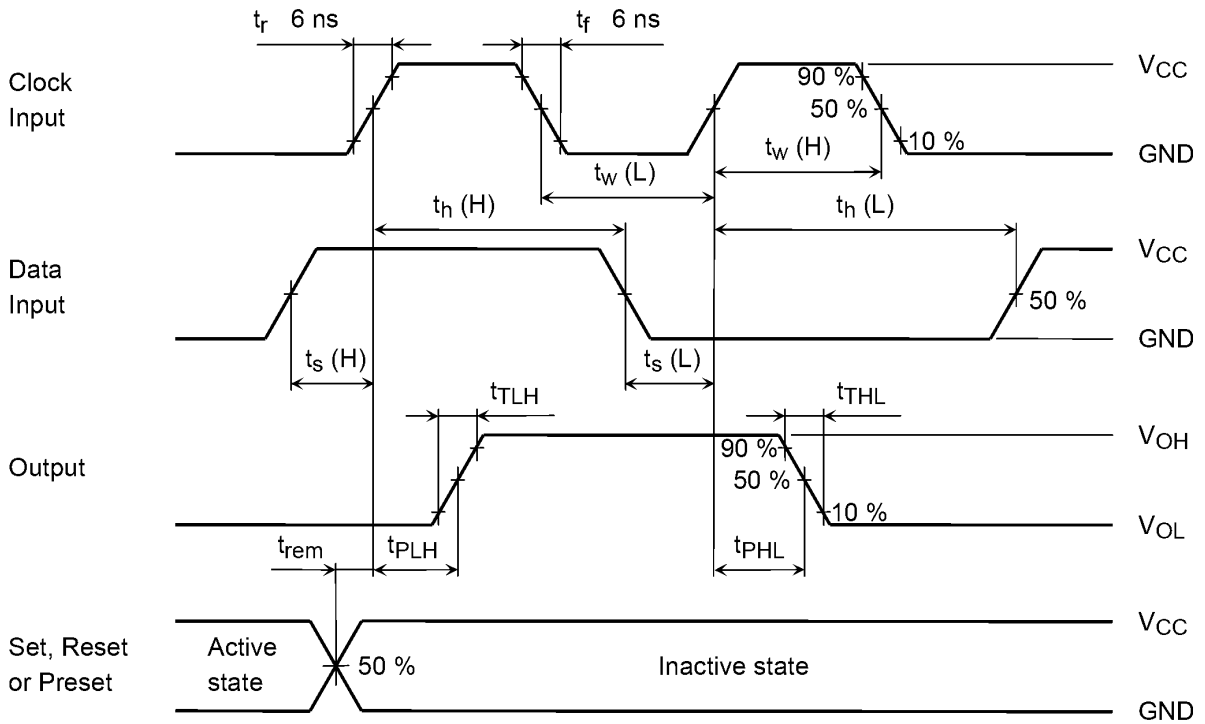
$t_r$ 6 ns

$t_f$ 6 ns

Clock Input

90 %

50 %

10 %

$V_{CC}$

GND

$t_W$ (L)

$t_W$ (H)

$t_h$ (H)

$t_h$ (L)

Data Input

50 %

$V_{CC}$

GND

$t_s$ (H)

$t_s$ (L)

$t_{TLH}$

$t_{THL}$

Output

90 %

50 %

10 %

$V_{OH}$

$V_{OL}$

$t_{rem}$

$t_{PLH}$

$t_{PHL}$

Set, Reset or Preset

Active state

50 %

Inactive state

$V_{CC}$

GND